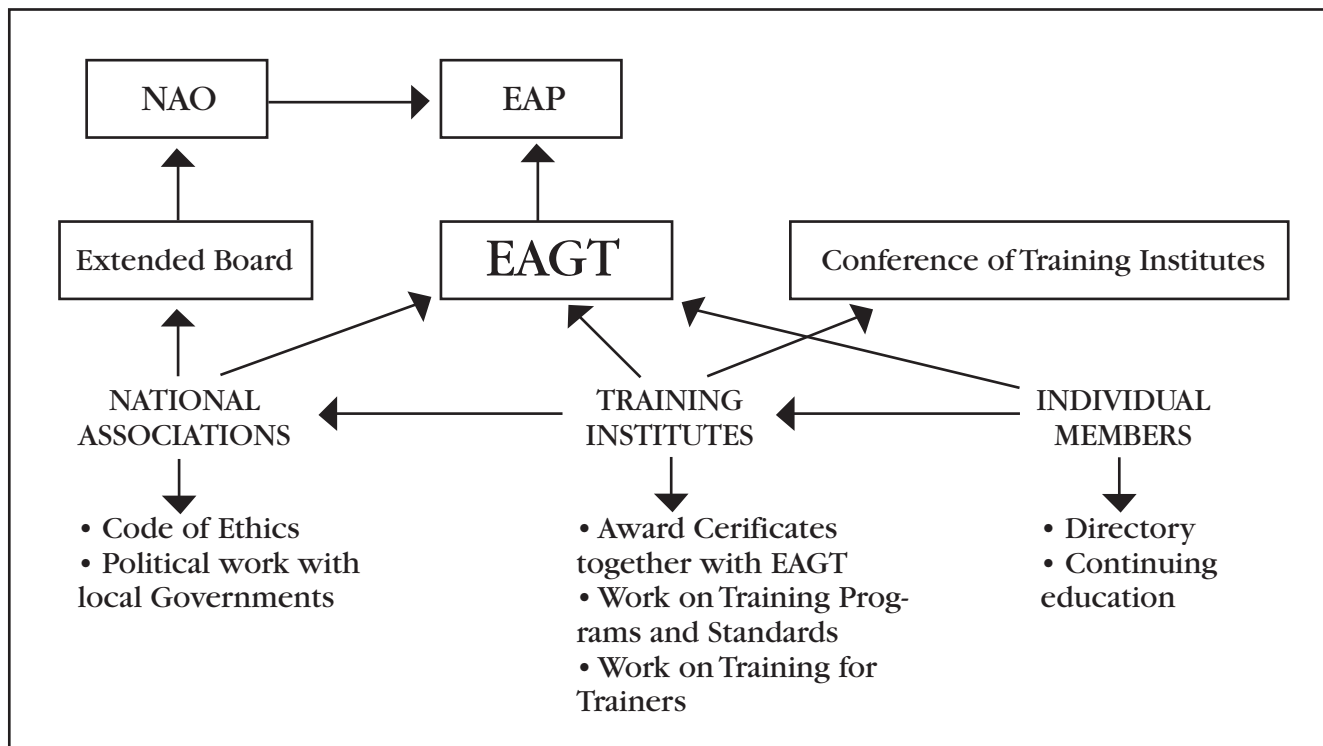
NAO

EAP

Extended Board

EAGT

Conference of Training Institutes

NATIONAL ASSOCIATIONS

TRAINING INSTITUTES

INDIVIDUAL MEMBERS

• Code of Ethics
• Political work with local Governments

• Award Cerificates together with EAGT
• Work on Training Programs and Standards
• Work on Training for Trainers

• Directory
• Continuing education